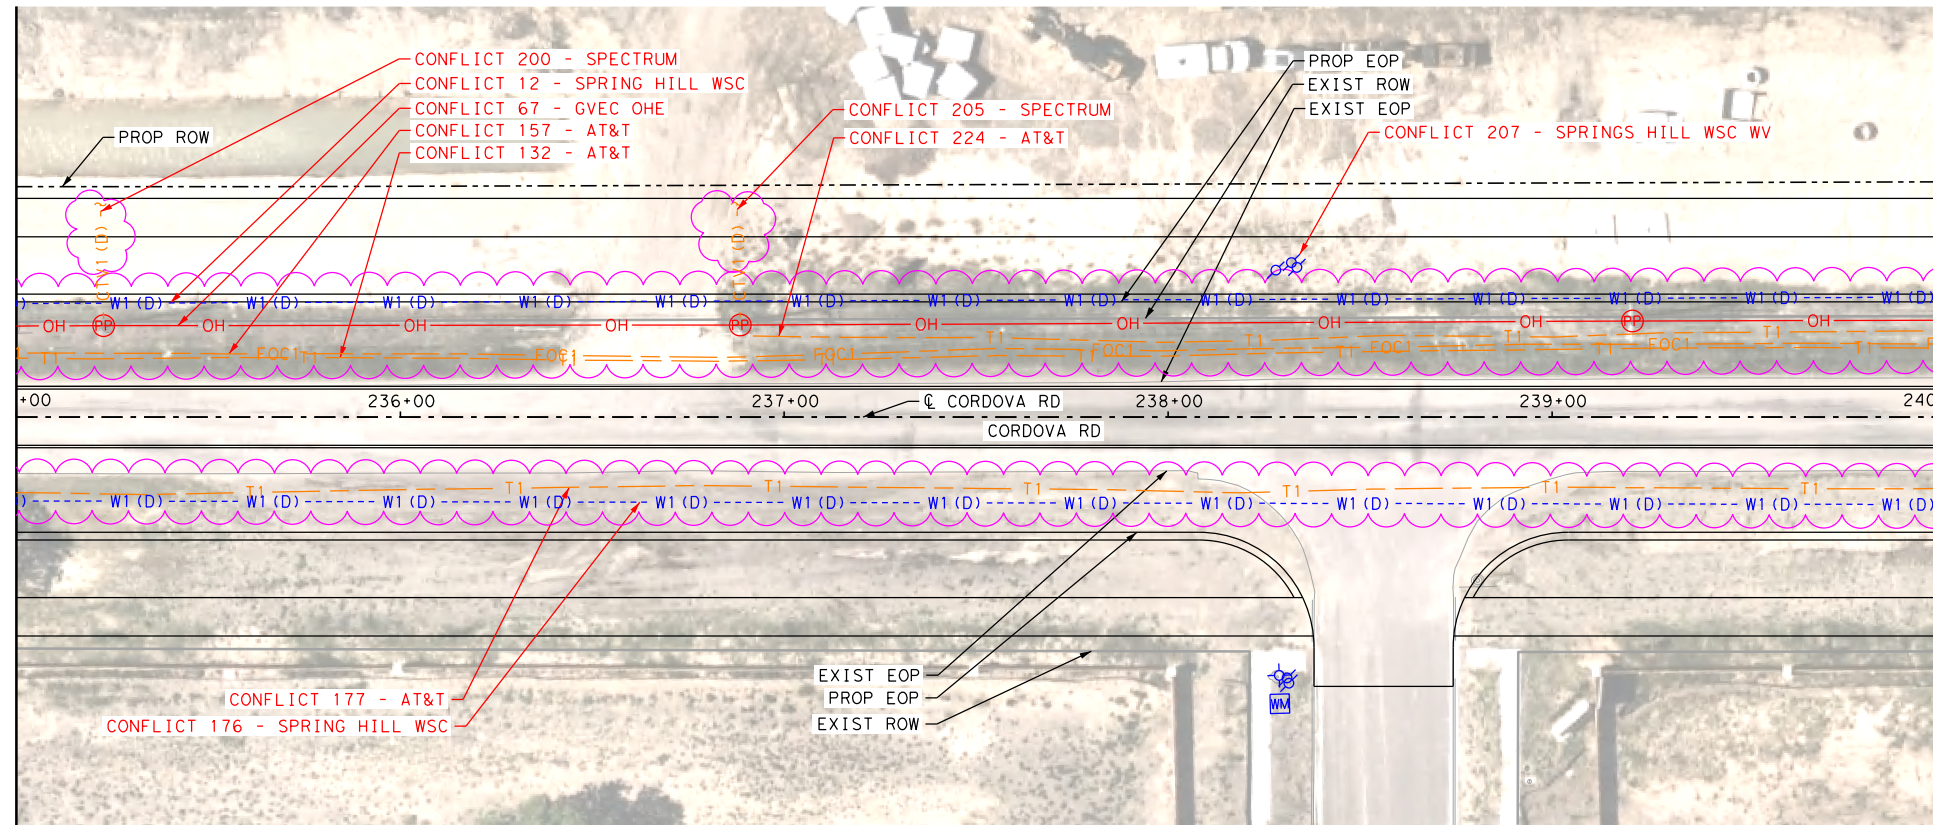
CONFLICT 200 - SPECTRUM
CONFLICT 12 - SPRING HILL WSC
CONFLICT 67 - GVEC OHE
CONFLICT 157 - AT&T
CONFLICT 132 - AT&T

PROP ROW

CONFLICT 205 - SPECTRUM
CONFLICT 224 - AT&T

PROP EOP
EXIST ROW
EXIST EOP
CONFLICT 207 - SPRINGS HILL WSC WV

C1(D)
C1(D)

W1(D) W1(D) W1(D) W1(D) W1(D) W1(D) W1(D) W1(D) W1(D) W1(D) W1(D) W1(D) W1(D) W1(D)

OH PP OH OH OH PP OH OH OH OH PP OH

T1 FOC1 T1 FOC1 FOC1 T1 T1 FOC1 T1 T1 FOC1 T1 T1 FOC1 T1 T1

+00 236+00 237+00 ℄ CORDOVA RD 238+00 239+00 240

CORDOVA RD

T1 T1 T1 T1 T1 T1 T1

W1(D) W1(D) W1(D) W1(D) W1(D) W1(D) W1(D) W1(D) W1(D) W1(D) W1(D) W1(D) W1(D) W1(D)

EXIST EOP
PROP EOP
EXIST ROW

CONFLICT 177 - AT&T
CONFLICT 176 - SPRING HILL WSC

WM